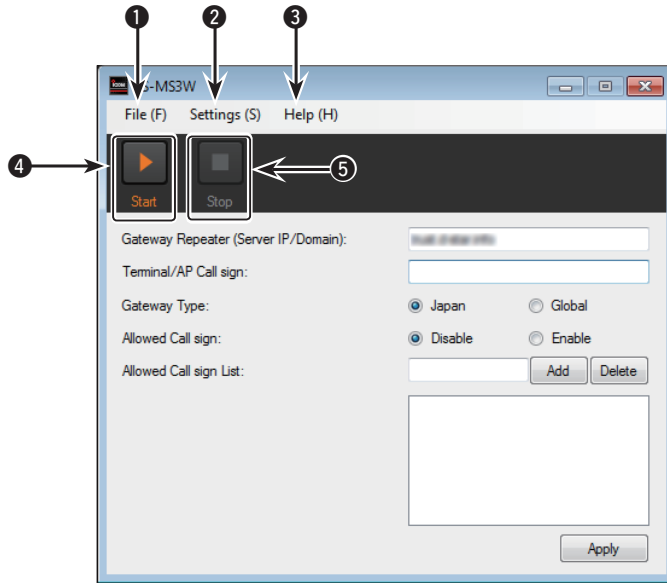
❶ ❷ ❸

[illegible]-MS3W

File (F) Settings (S) Help (H)

❹ Start Stop ⑤

Gateway Repeater (Server IP/Domain): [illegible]

Terminal/AP Call sign:

Gateway Type: Japan Global

Allowed Call sign: Disable Enable

Allowed Call sign List: Add Delete

Apply